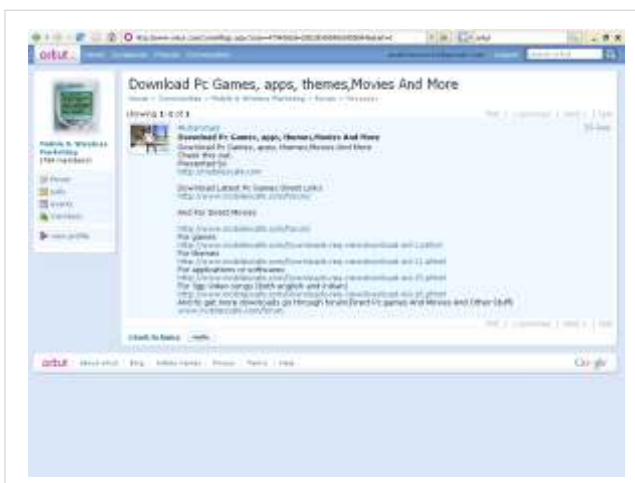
orkut

Download Pc Games, apps, themes,Movies And More

showing 1-1 of 1

Mobile & Wireless Marketing

Download Pc Games, apps, themes,Movies And More
Download Pc Games, apps, themes,Movies And More
Check this out
Presented by
http://mobilecafe.com

Download Latest Pc Games Direct Links
http://www.mobilecafe.com/forum/

And For Direct Movies

http://www.mobilecafe.com/forum/
For games
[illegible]
For themes
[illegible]
For applications or softwares
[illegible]
For 3gp Video songs (both english and indian)
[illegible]
And to get more downloads go through forum Direct Pc games And Movies and Other Stuff
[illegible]

orkut

Google